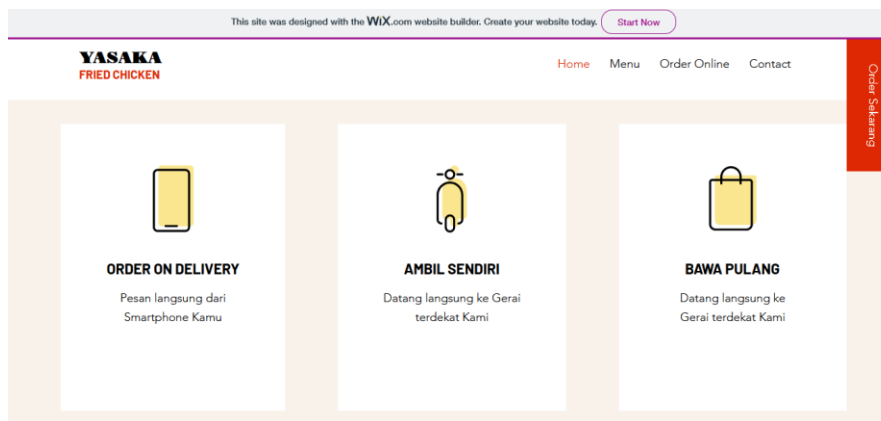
This site was designed with the WiX.com website builder. Create your website today. Start Now

YASAKA
FRIED CHICKEN

Home Menu Order Online Contact

Order Sekarang

ORDER ON DELIVERY

Pesan langsung dari Smartphone Kamu

AMBIL SENDIRI

Datang langsung ke Gerai terdekat Kami

BAWA PULANG

Datang langsung ke Gerai terdekat Kami